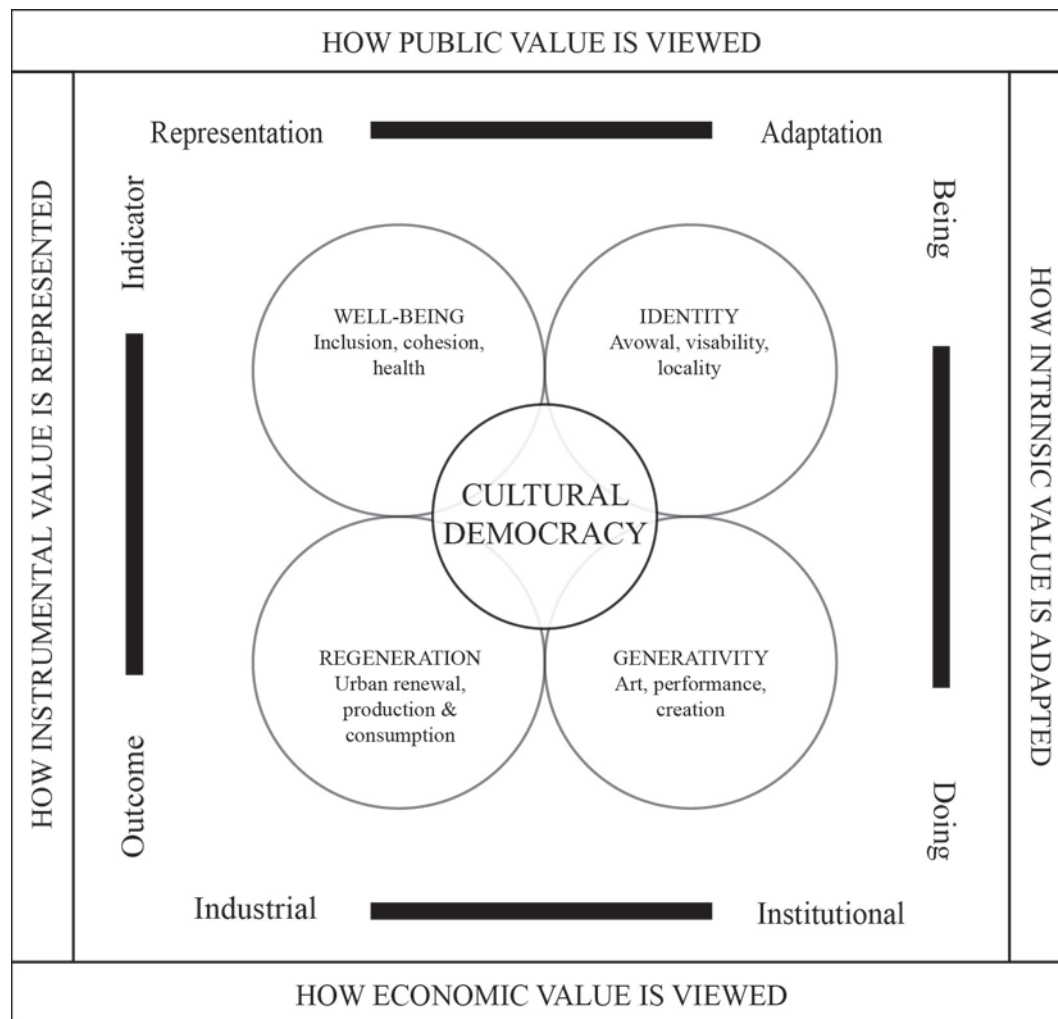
HOW PUBLIC VALUE IS VIEWED

HOW INSTRUMENTAL VALUE IS REPRESENTED

Representation

Adaptation

Indicator

Being

HOW INTRINSIC VALUE IS ADAPTED

WELL-BEING
Inclusion, cohesion, health

IDENTITY
Avowal, visability, locality

CULTURAL DEMOCRACY

REGENERATION
Urban renewal, production & consumption

GENERATIVITY
Art, performance, creation

Outcome

Doing

Industrial

Institutional

HOW ECONOMIC VALUE IS VIEWED